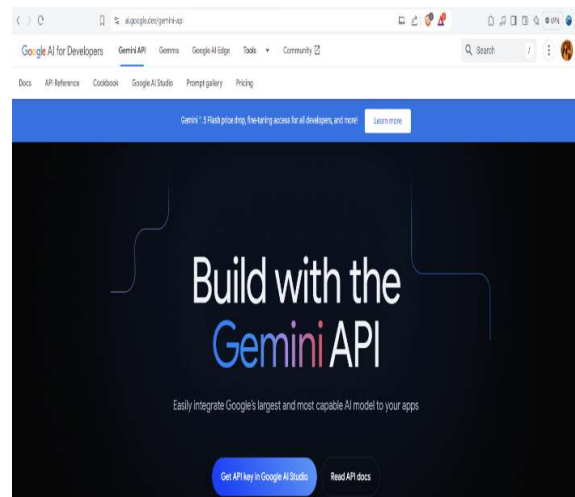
ai.google.dev/gemini-api

Google AI for Developers Gemini API Gemma Google AI Edge Tools Community

Search /

Docs API Reference Cookbook Google AI Studio Prompt gallery Pricing

Gemini 1.5 Flash price drop, fine-tuning access for all developers, and more! Learn more

Build with the Gemini API

Easily integrate Google's largest and most capable AI model to your apps

Get API key in Google AI Studio Read API docs